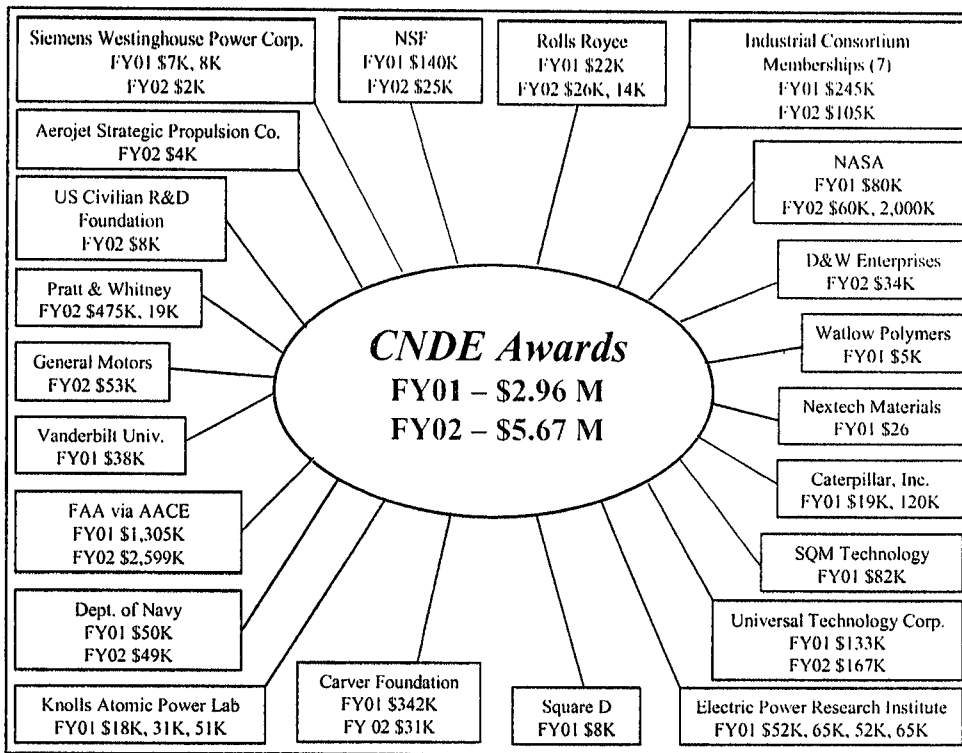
Siemens Westinghouse Power Corp.
FY01 $7K, 8K
FY02 $2K

NSF
FY01 $140K
FY02 $25K

Rolls Royce
FY01 $22K
FY02 $26K, 14K

Industrial Consortium Memberships (7)
FY01 $245K
FY02 $105K

Aerojet Strategic Propulsion Co.
FY02 $4K

NASA
FY01 $80K
FY02 $60K, 2,000K

US Civilian R&D Foundation
FY02 $8K

D&W Enterprises
FY02 $34K

Pratt & Whitney
FY02 $475K, 19K

Watlow Polymers
FY01 $5K

*CNDE Awards*
FY01 – $2.96 M
FY02 – $5.67 M

General Motors
FY02 $53K

Nextech Materials
FY01 $26

Vanderbilt Univ.
FY01 $38K

Caterpillar, Inc.
FY01 $19K, 120K

FAA via AACE
FY01 $1,305K
FY02 $2,599K

SQM Technology
FY01 $82K

Dept. of Navy
FY01 $50K
FY02 $49K

Universal Technology Corp.
FY01 $133K
FY02 $167K

Knolls Atomic Power Lab
FY01 $18K, 31K, 51K

Carver Foundation
FY01 $342K
FY 02 $31K

Square D
FY01 $8K

Electric Power Research Institute
FY01 $52K, 65K, 52K, 65K